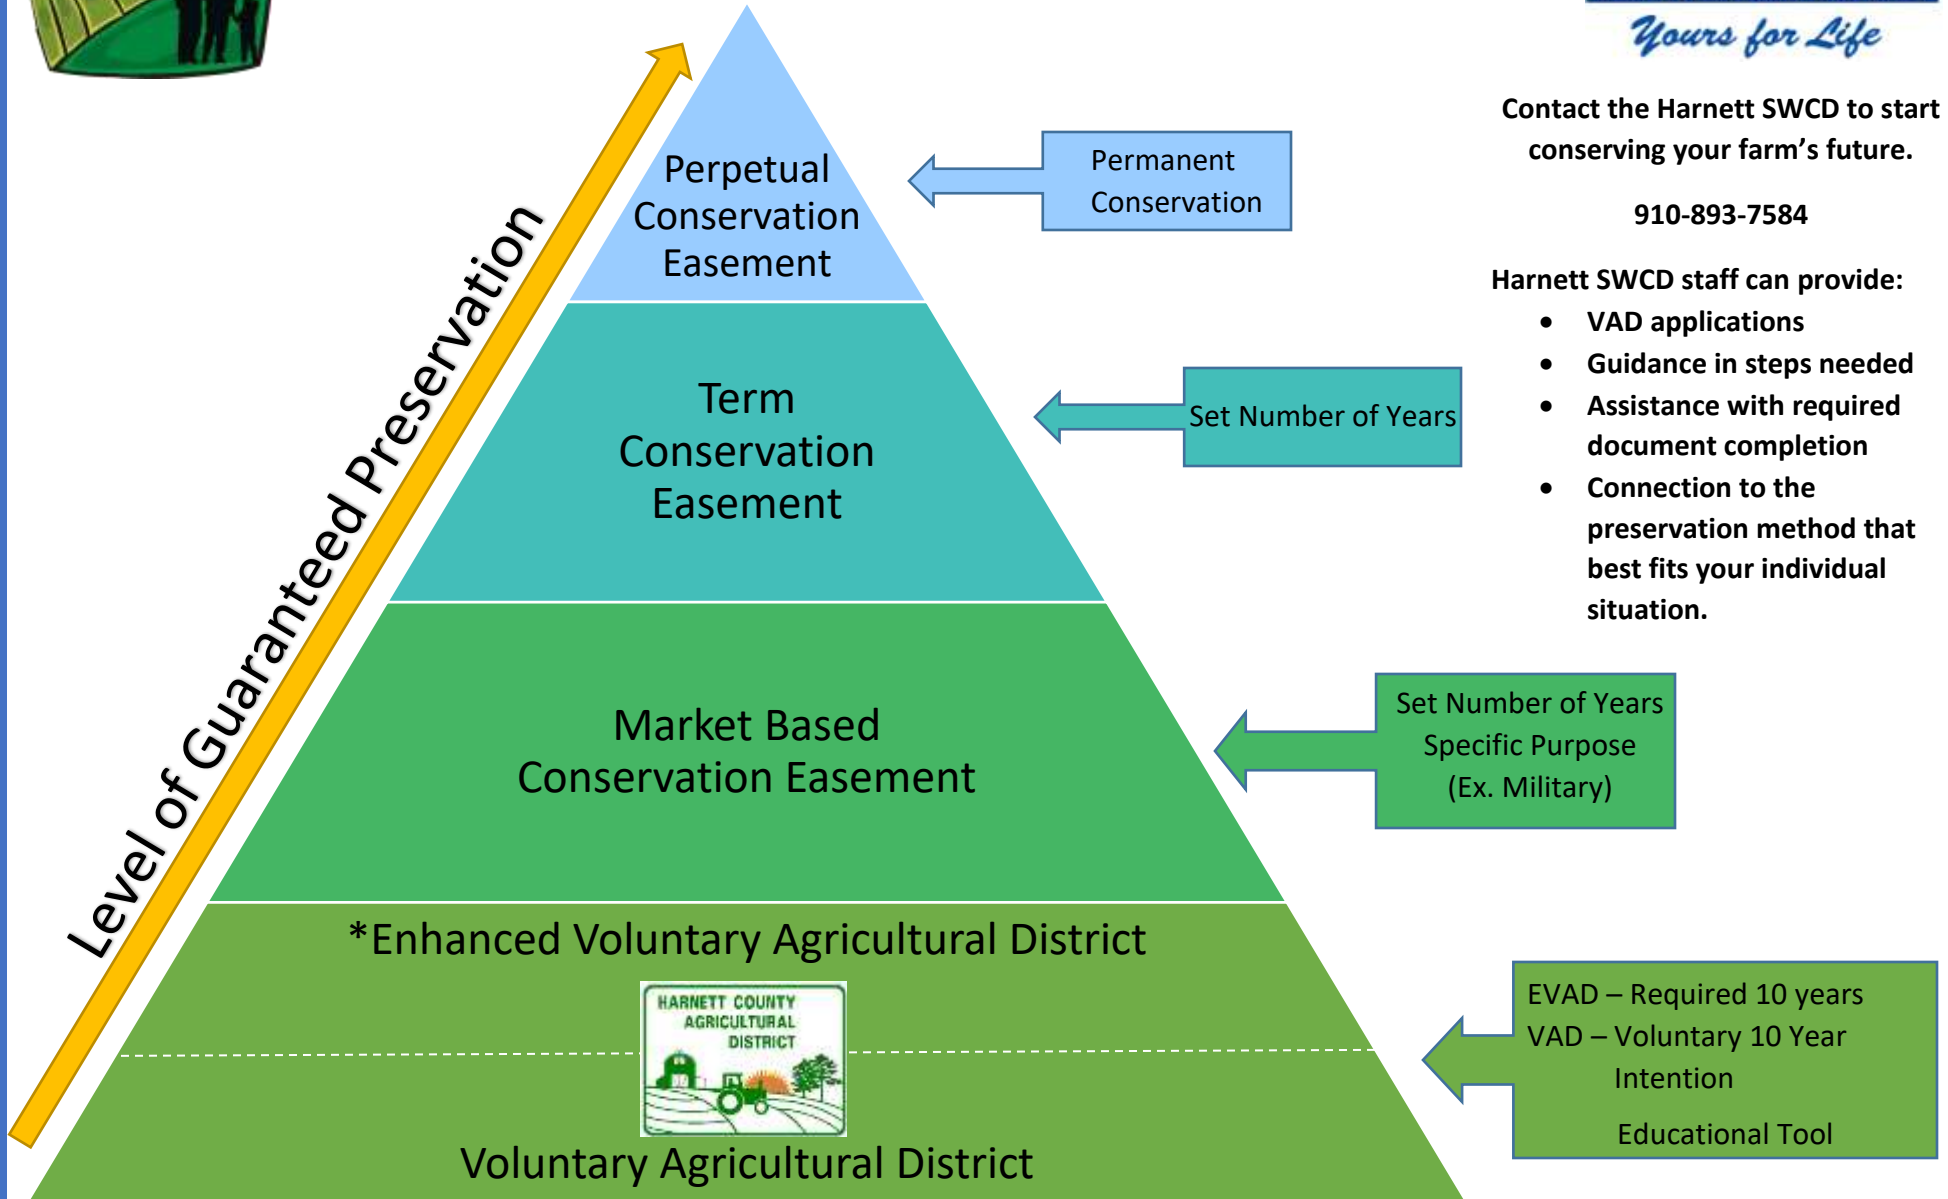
Yours for Life

Contact the Harnett SWCD to start conserving your farm's future.

910-893-7584

Harnett SWCD staff can provide:
- VAD applications
- Guidance in steps needed
- Assistance with required document completion
- Connection to the preservation method that best fits your individual situation.

Level of Guaranteed Preservation

Perpetual Conservation Easement

Permanent Conservation

Term Conservation Easement

Set Number of Years

Market Based Conservation Easement

Set Number of Years
Specific Purpose
(Ex. Military)

*Enhanced Voluntary Agricultural District

HARNETT COUNTY AGRICULTURAL DISTRICT

Voluntary Agricultural District

EVAD – Required 10 years
VAD – Voluntary 10 Year Intention

Educational Tool